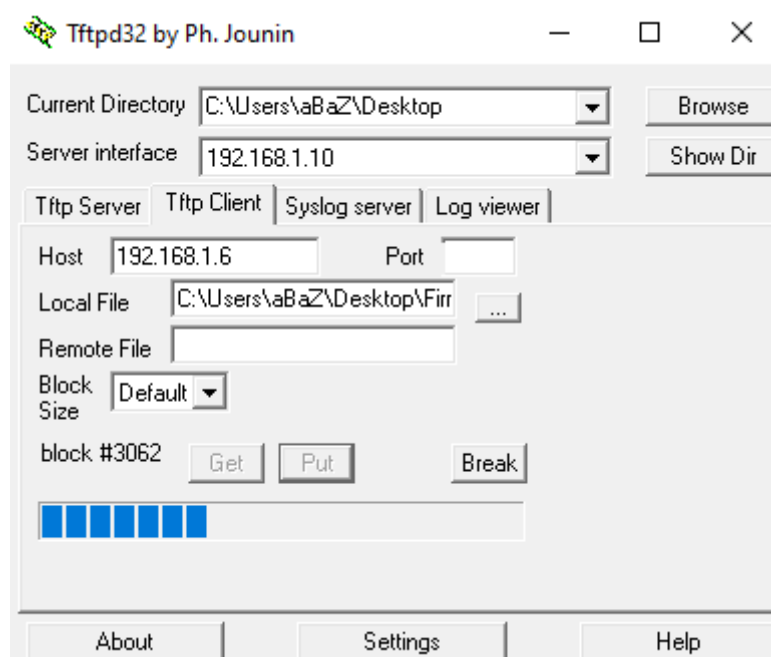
Tftpd32 by Ph. Jounin

Current Directory C:\Users\aBaZ\Desktop
Browse
Server interface 192.168.1.10
Show Dir

Tftp Server | Tftp Client | Syslog server | Log viewer

Host 192.168.1.6
Port
Local File C:\Users\aBaZ\Desktop\Firr
...
Remote File
Block Size Default
block #3062
Get
Put
Break

About
Settings
Help